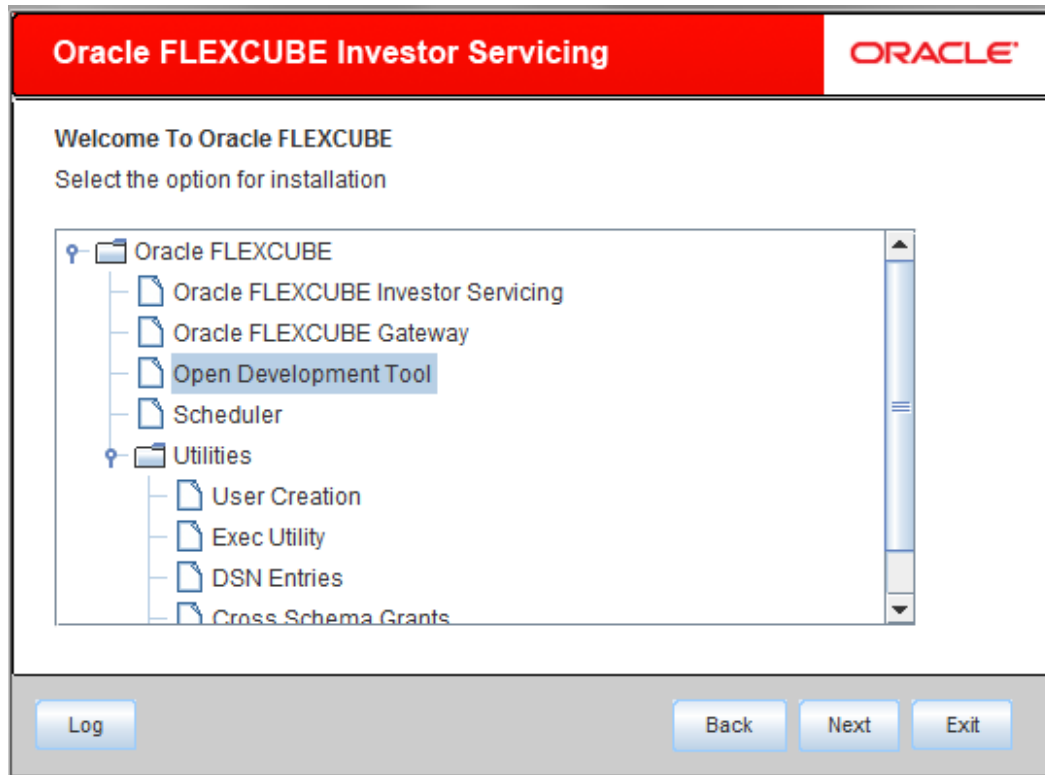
Oracle FLEXCUBE Investor Servicing

ORACLE

Welcome To Oracle FLEXCUBE

Select the option for installation

Oracle FLEXCUBE
Oracle FLEXCUBE Investor Servicing
Oracle FLEXCUBE Gateway
Open Development Tool
Scheduler
Utilities
User Creation
Exec Utility
DSN Entries
Cross Schema Grants

Log

Back

Next

Exit